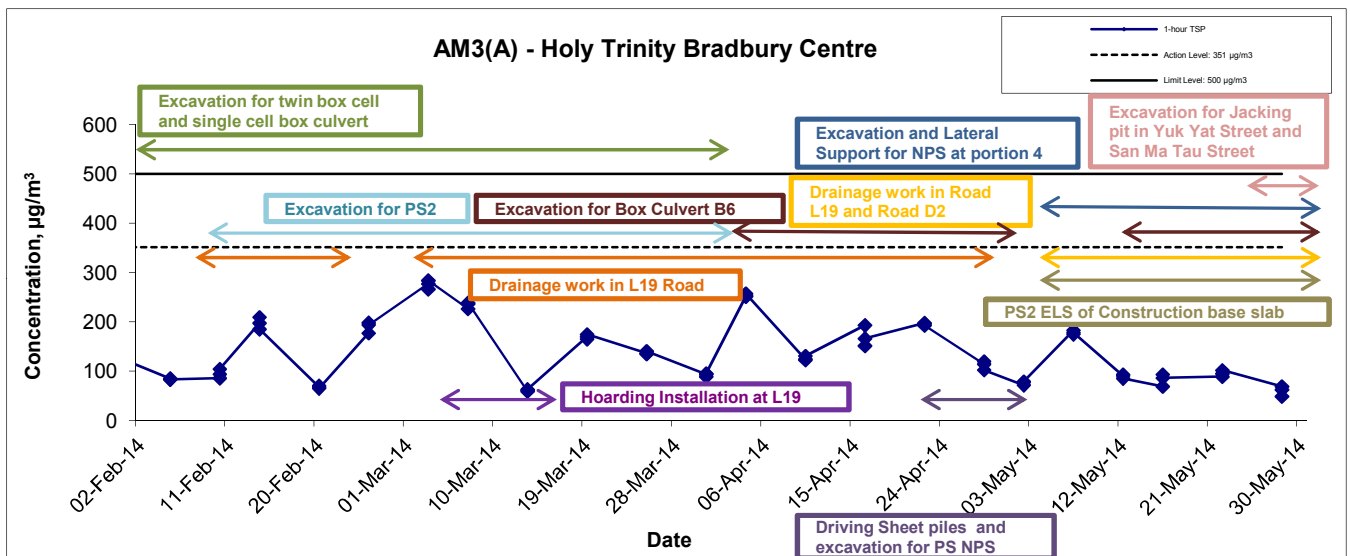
AM3(A) - Holy Trinity Bradbury Centre

1-hour TSP
Action Level: 351 μg/m3
Limit Level: 500 μg/m3

Excavation for twin box cell and single cell box culvert

Excavation and Lateral Support for NPS at portion 4

Excavation for Jacking pit in Yuk Yat Street and San Ma Tau Street

Drainage work in Road L19 and Road D2

Excavation for PS2

Excavation for Box Culvert B6

Drainage work in L19 Road

PS2 ELS of Construction base slab

Hoarding Installation at L19

Driving Sheet piles and excavation for PS NPS

Concentration, $\mu g/m^3$

600
500
400
300
200
100
0

02-Feb-14
11-Feb-14
20-Feb-14
01-Mar-14
10-Mar-14
19-Mar-14
28-Mar-14
06-Apr-14
15-Apr-14
24-Apr-14
03-May-14
12-May-14
21-May-14
30-May-14

Date